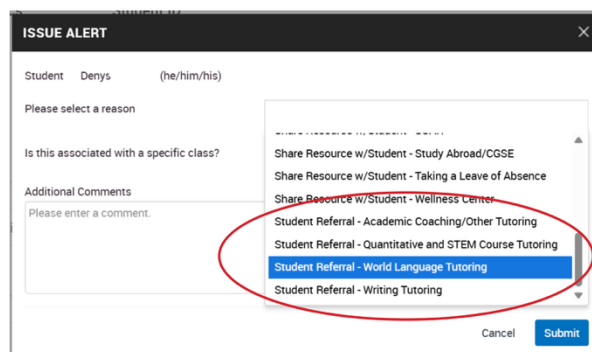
ISSUE ALERT

Student Denys (he/him/his)

Please select a reason

Is this associated with a specific class?

Additional Comments

Please enter a comment.

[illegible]

Share Resource w/Student - Study Abroad/CGSE

Share Resource w/Student - Taking a Leave of Absence

Share Resource w/Student - Wellness Center

Student Referral - Academic Coaching/Other Tutoring

Student Referral - Quantitative and STEM Course Tutoring

Student Referral - World Language Tutoring

Student Referral - Writing Tutoring

Cancel

Submit